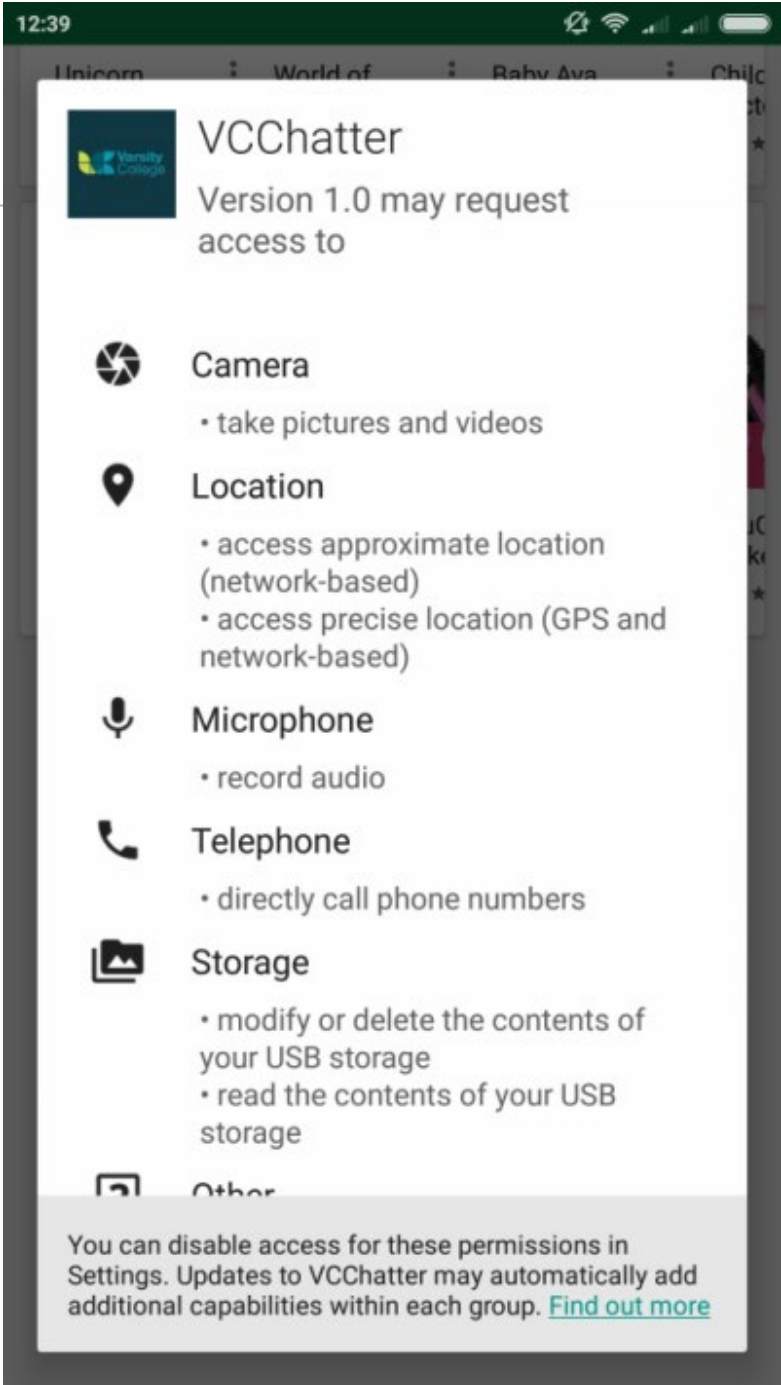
12:39

Unicorn World of Baby Ava Chil

Varsity College

VCChatter

Version 1.0 may request access to

Camera

• take pictures and videos

Location

• access approximate location (network-based)
• access precise location (GPS and network-based)

Microphone

• record audio

Telephone

• directly call phone numbers

Storage

• modify or delete the contents of your USB storage
• read the contents of your USB storage

Other

You can disable access for these permissions in Settings. Updates to VCChatter may automatically add additional capabilities within each group. Find out more